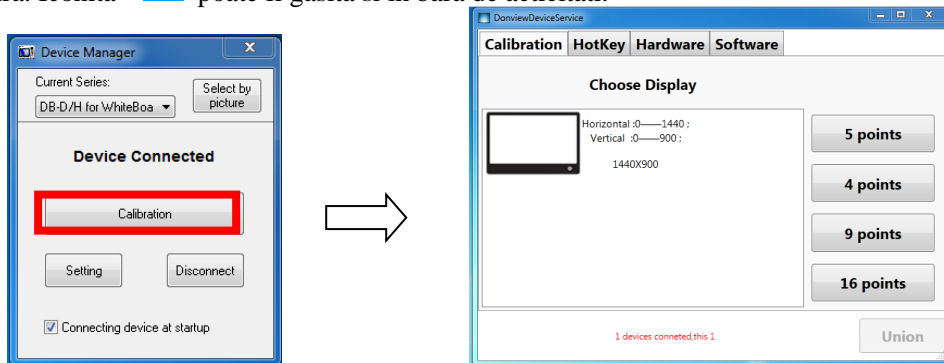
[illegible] iconița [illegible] poate fi găsită și în bara de activități.

Device Manager

Current Series:

DB-D/H for WhiteBoa

Select by picture

Device Connected

Calibration

Setting

Disconnect

Connecting device at startup

DonviewDeviceService

Calibration HotKey Hardware Software

Choose Display

Horizontal :0——1440 ;
Vertical :0——900 ;

1440X900

5 points

4 points

9 points

16 points

1 devices conneted,this 1

Union